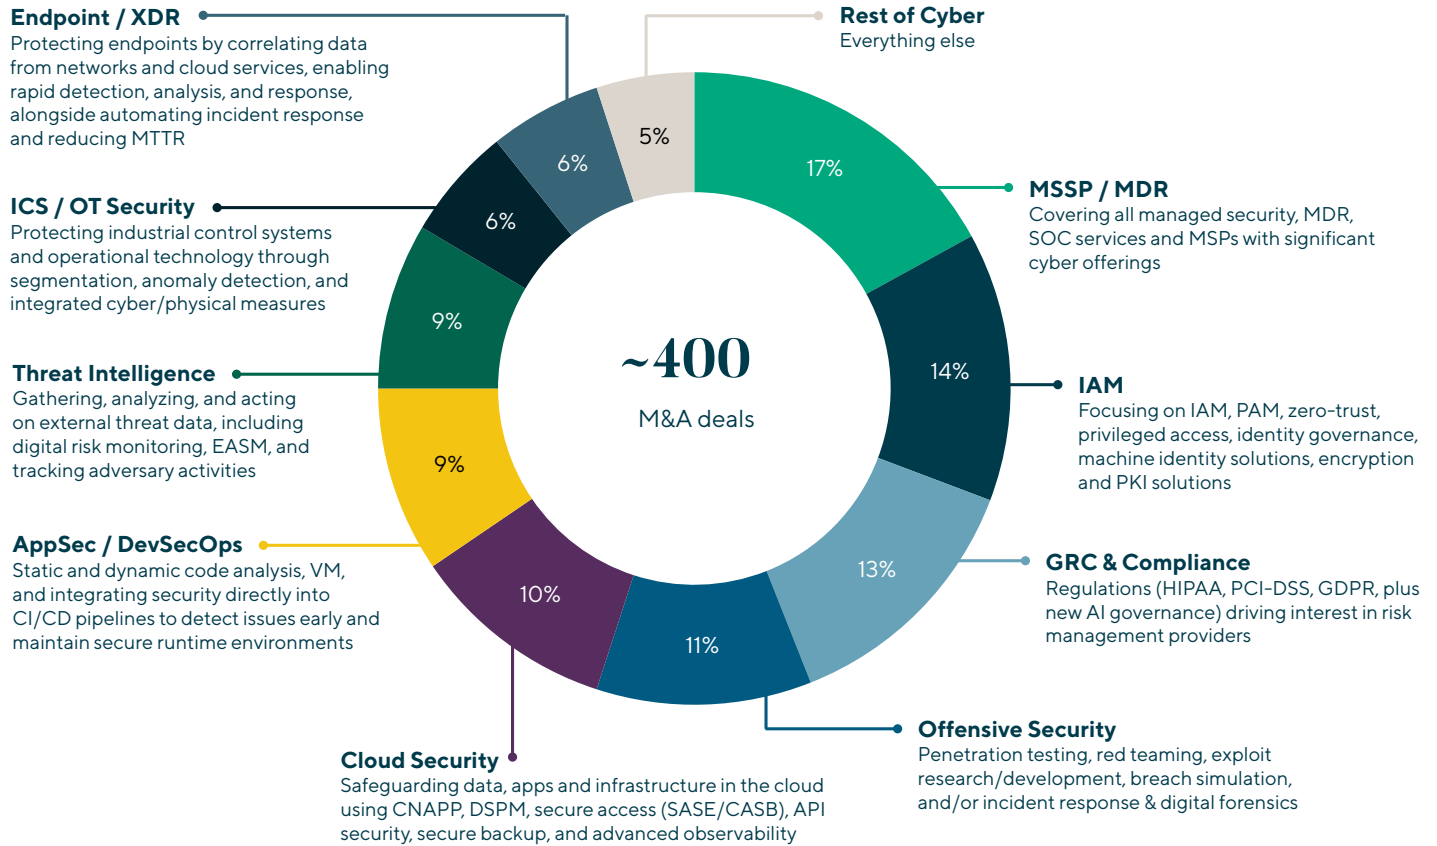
Endpoint / XDR
Protecting endpoints by correlating data from networks and cloud services, enabling rapid detection, analysis, and response, alongside automating incident response and reducing MTTR

Rest of Cyber
Everything else

5%

6%

17%

ICS / OT Security
Protecting industrial control systems and operational technology through segmentation, anomaly detection, and integrated cyber/physical measures

6%

MSSP / MDR
Covering all managed security, MDR, SOC services and MSPs with significant cyber offerings

9%

~400
M&A deals

14%

Threat Intelligence
Gathering, analyzing, and acting on external threat data, including digital risk monitoring, EASM, and tracking adversary activities

IAM
Focusing on IAM, PAM, zero-trust, privileged access, identity governance, machine identity solutions, encryption and PKI solutions

9%

13%

AppSec / DevSecOps
Static and dynamic code analysis, VM, and integrating security directly into CI/CD pipelines to detect issues early and maintain secure runtime environments

GRC & Compliance
Regulations (HIPAA, PCI-DSS, GDPR, plus new AI governance) driving interest in risk management providers

10%

11%

Offensive Security
Penetration testing, red teaming, exploit research/development, breach simulation, and/or incident response & digital forensics

Cloud Security
Safeguarding data, apps and infrastructure in the cloud using CNAPP, DSPM, secure access (SASE/CASB), API security, secure backup, and advanced observability